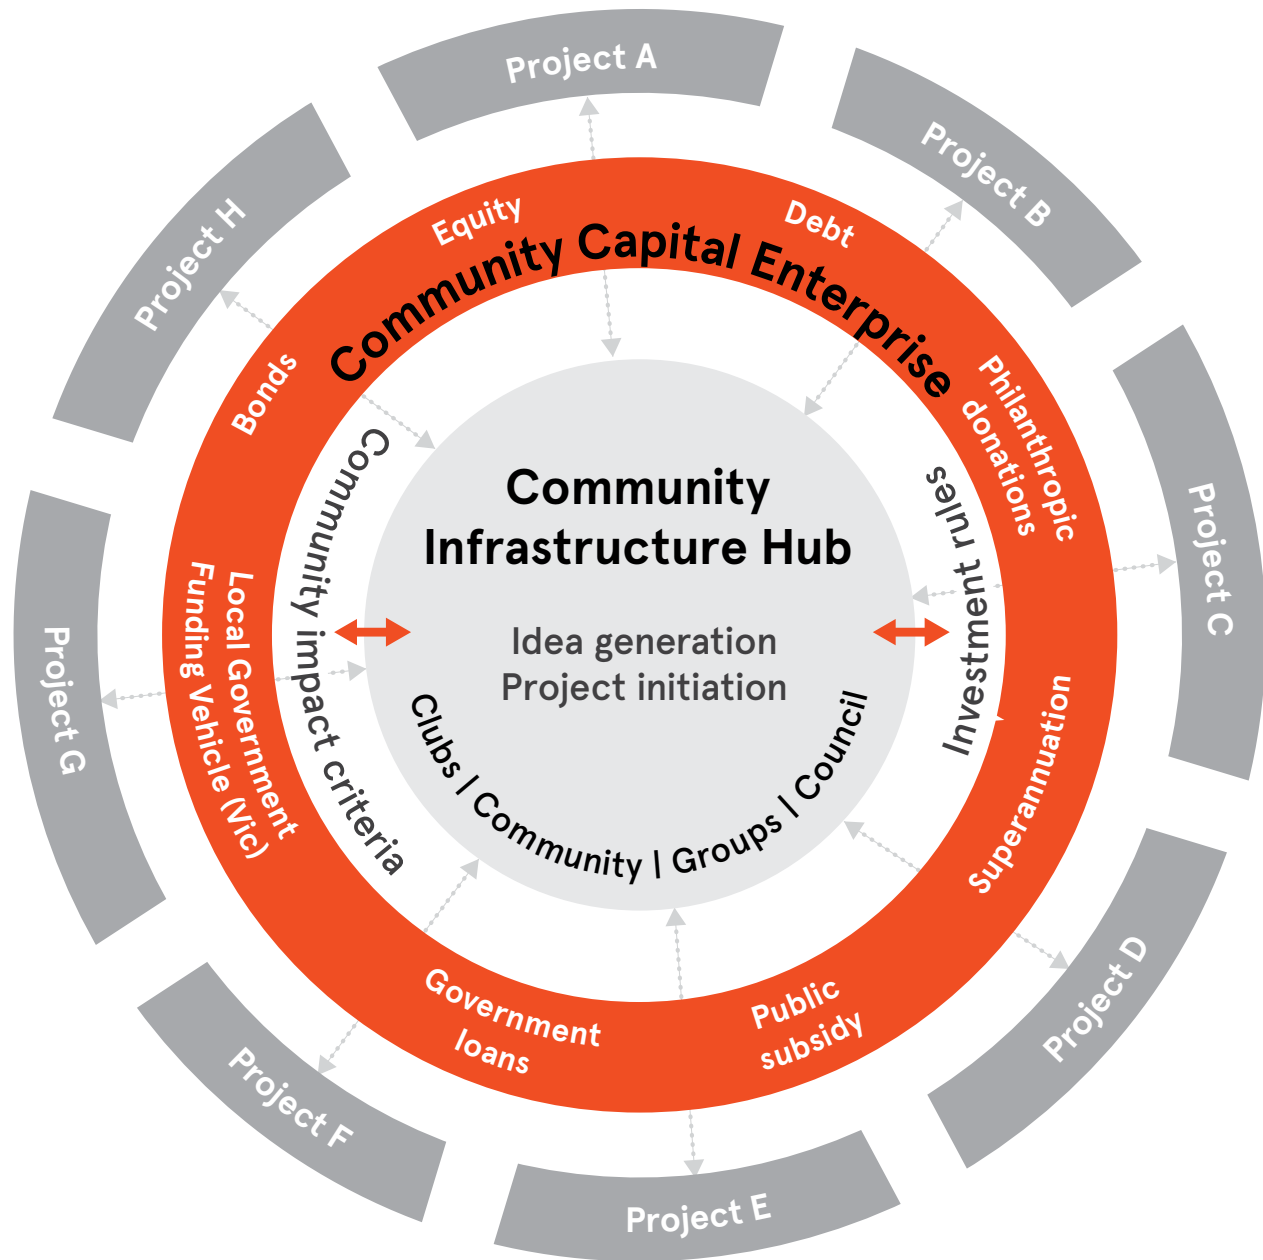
Project A

Project B

Project C

Project D

Project E

Project F

Project G

Project H

Community Capital Enterprise

Equity

Debt

Philanthropic donations

Superannuation

Public subsidy

Government loans

Local Government Funding Vehicle (Vic)

Bonds

Community impact criteria

Investment rules

Community Infrastructure Hub

Idea generation
Project initiation

Clubs | Community | Groups | Council